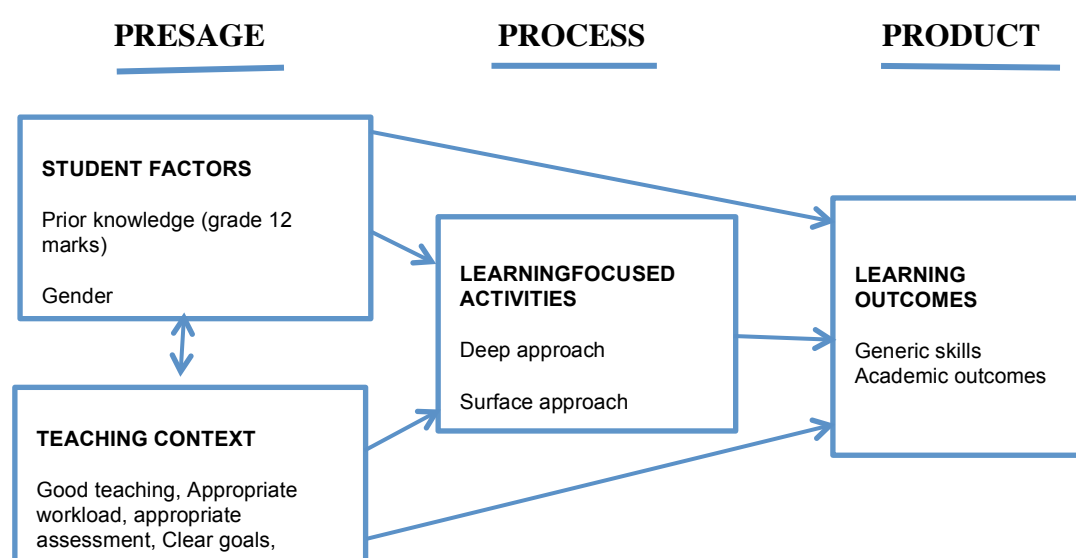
PRESAGE

PROCESS

PRODUCT

STUDENT FACTORS

Prior knowledge (grade 12 marks)

Gender

TEACHING CONTEXT

Good teaching, Appropriate workload, appropriate assessment, Clear goals,

LEARNINGFOCUSED ACTIVITIES

Deep approach

Surface approach

LEARNING OUTCOMES

Generic skills
Academic outcomes